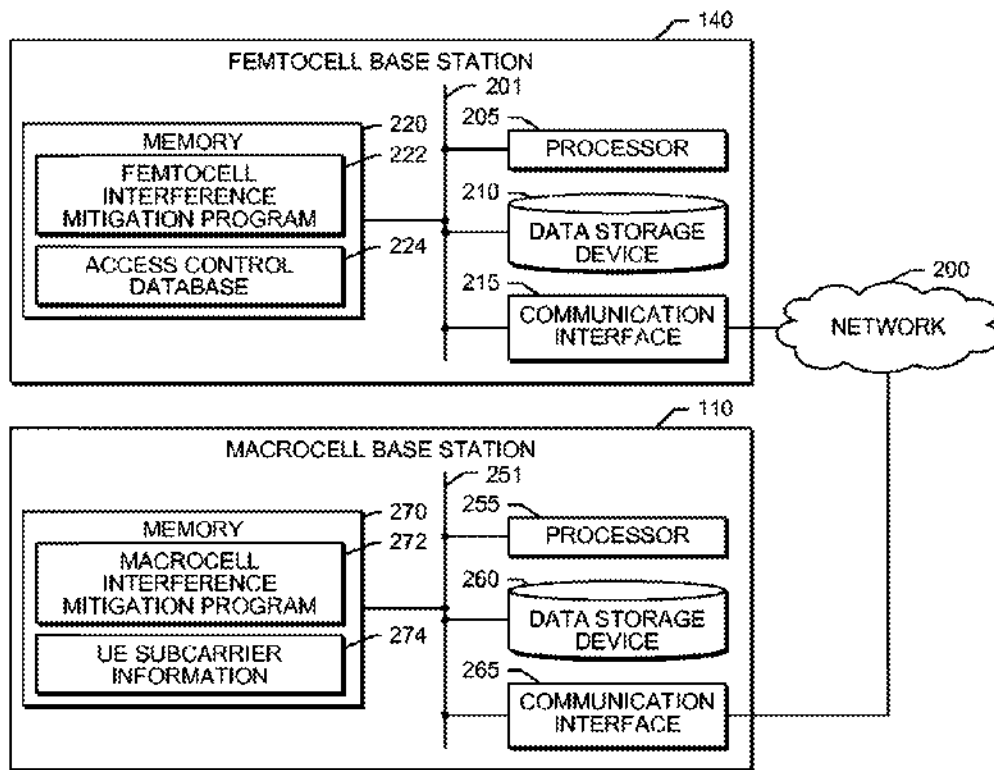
140

FEMTOCELL BASE STATION

201

MEMORY

220

205

PROCESSOR

FEMTOCELL INTERFERENCE MITIGATION PROGRAM

222

210

DATA STORAGE DEVICE

ACCESS CONTROL DATABASE

224

215

COMMUNICATION INTERFACE

200

NETWORK

110

MACROCELL BASE STATION

251

MEMORY

270

255

PROCESSOR

MACROCELL INTERFERENCE MITIGATION PROGRAM

272

260

DATA STORAGE DEVICE

UE SUBCARRIER INFORMATION

274

265

COMMUNICATION INTERFACE